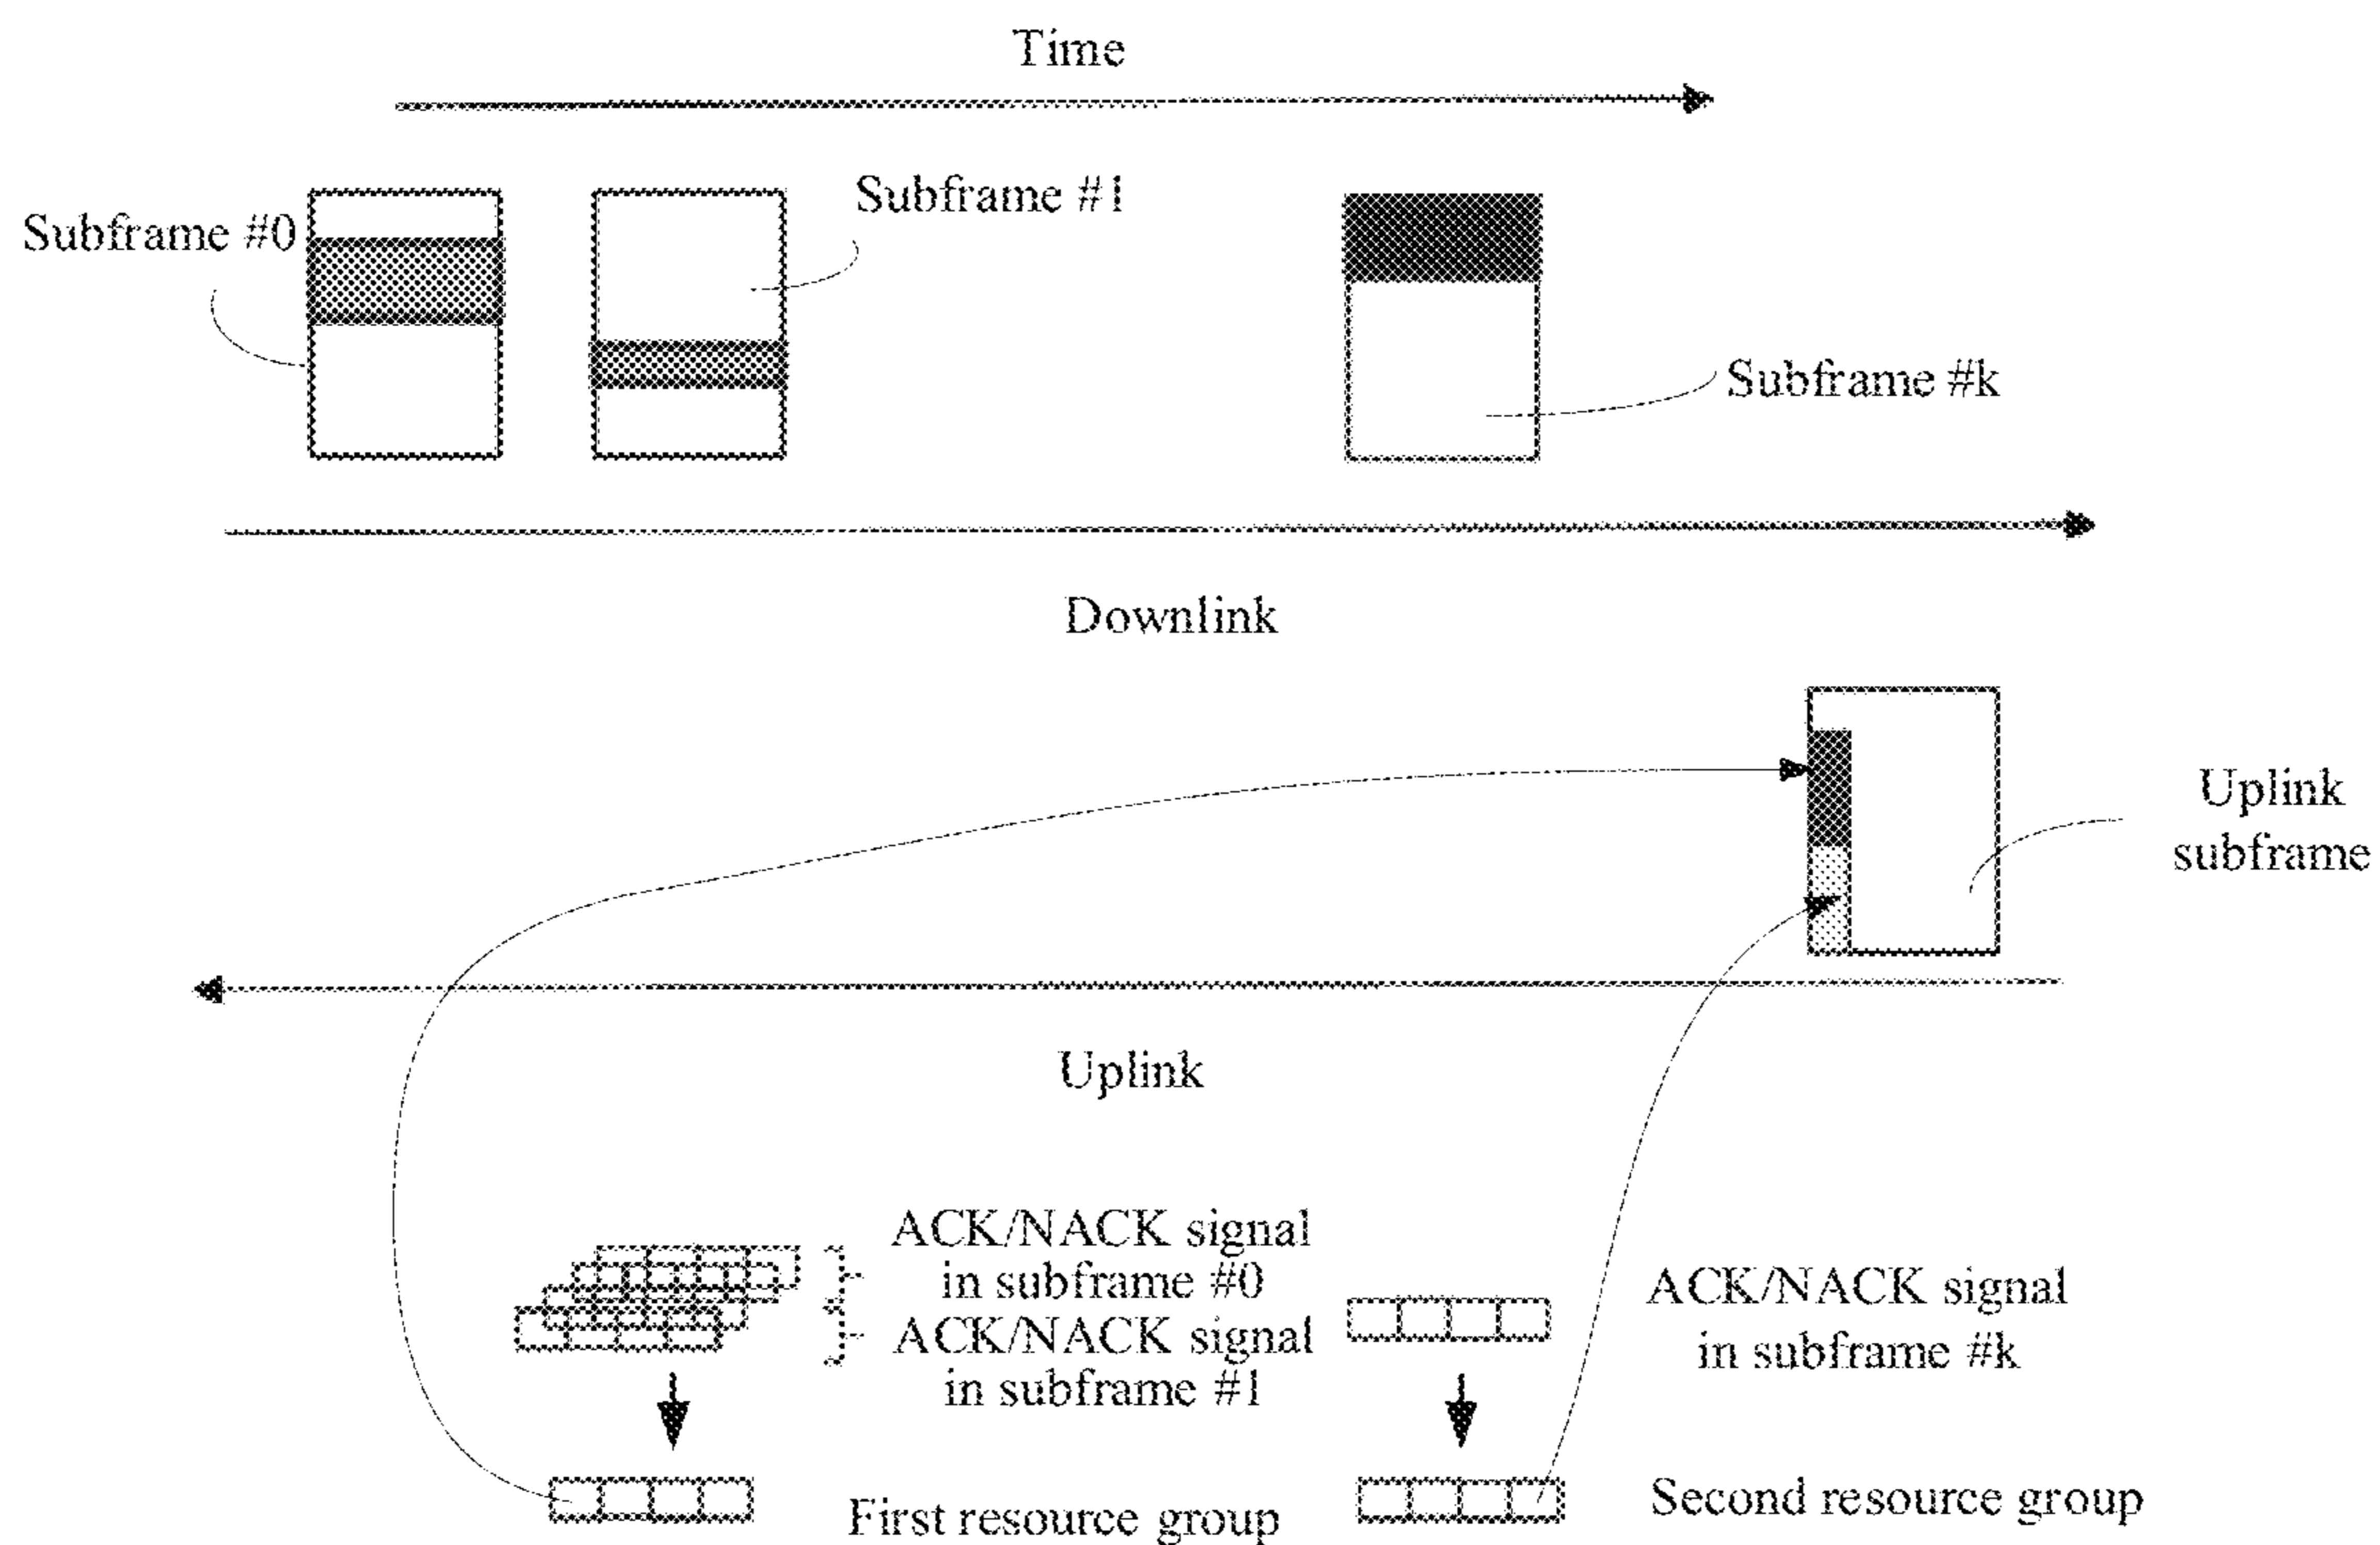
Time

Subframe #0

Subframe #1

Subframe #k

Downlink

Uplink subframe

Uplink

ACK/NACK signal in subframe #0

ACK/NACK signal in subframe #1

ACK/NACK signal in subframe #k

First resource group

Second resource group